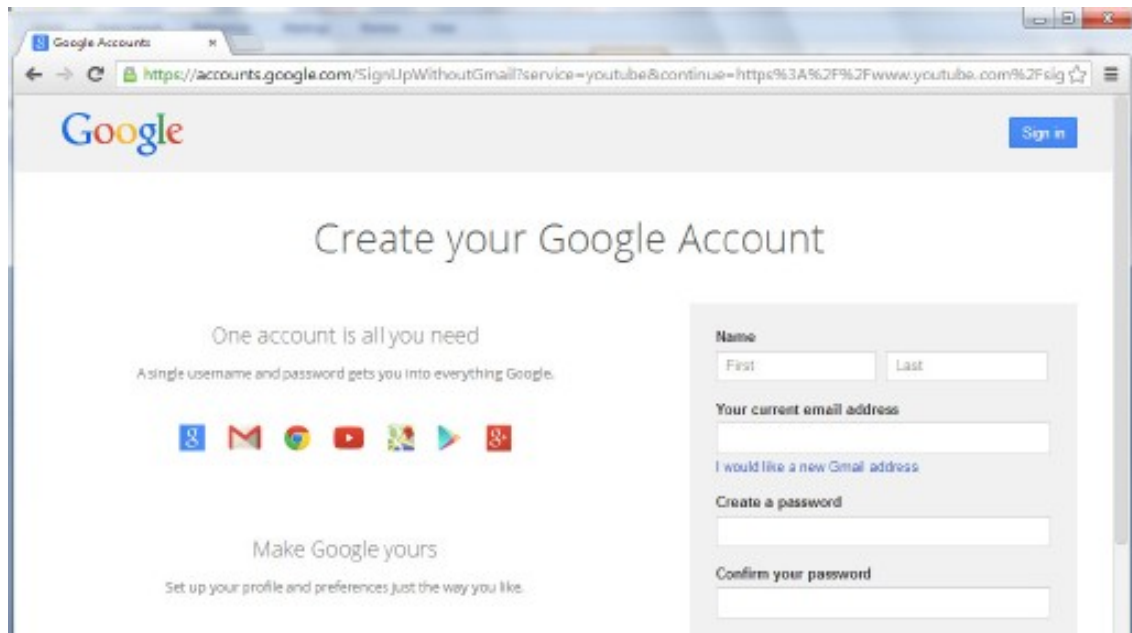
Google Accounts

https://accounts.google.com/SignUpWithoutGmail?service=youtube&continue=https%3A%2F%2Fwww.youtube.com%2Fsig

Google

Sign in

Create your Google Account

One account is all you need

A single username and password gets you into everything Google.

Make Google yours

Set up your profile and preferences just the way you like.

Name

First

Last

Your current email address

I would like a new Gmail address

Create a password

Confirm your password